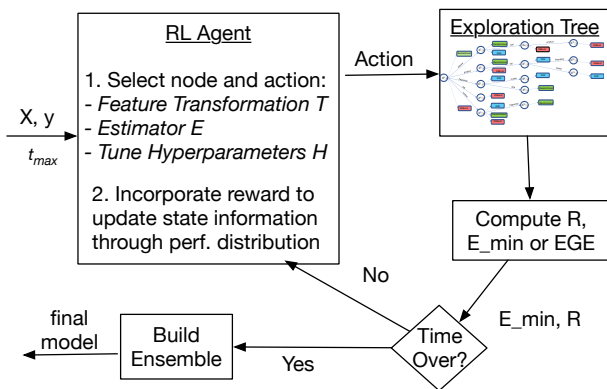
X, y

$t_{max}$

RL Agent

1. Select node and action:
- *Feature Transformation T*
- *Estimator E*
- *Tune Hyperparameters H*

2. Incorporate reward to update state information through perf. distribution

Action

Exploration Tree

Compute R, E_min or EGE

E_min, R

Time Over?

No

Yes

Build Ensemble

final model